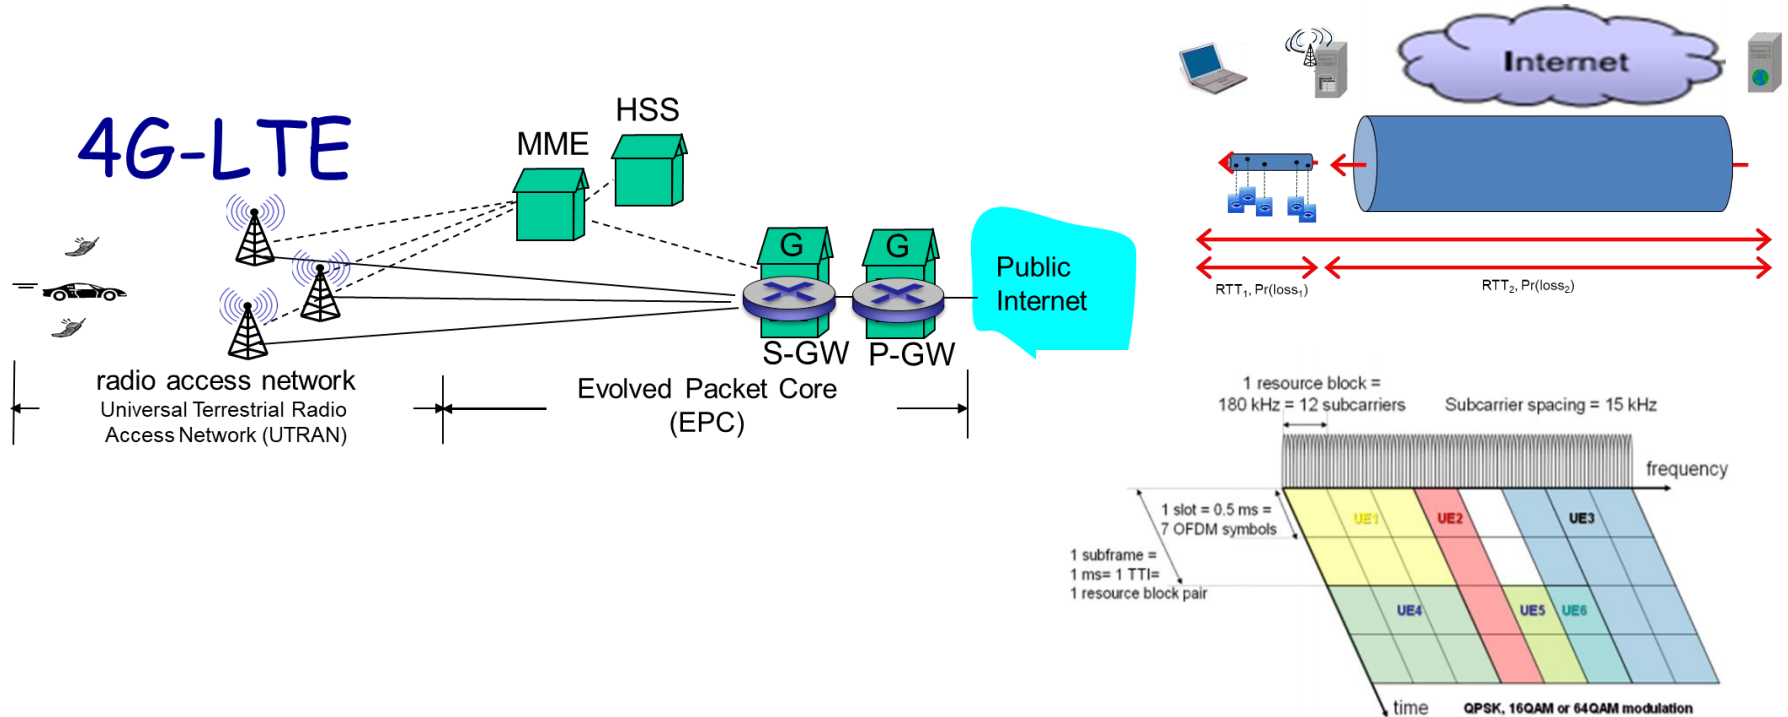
4G-LTE

MME

HSS

G

G

Public Internet

S-GW

P-GW

radio access network
Universal Terrestrial Radio Access Network (UTRAN)

Evolved Packet Core (EPC)

Internet

RTT$_1$, Pr(loss$_1$)

RTT$_2$, Pr(loss$_2$)

1 resource block = 180 kHz = 12 subcarriers

Subcarrier spacing = 15 kHz

frequency

1 slot = 0.5 ms = 7 OFDM symbols

1 subframe = 1 ms= 1 TTI= 1 resource block pair

UE1

UE2

UE3

UE4

UE5

UE6

time

QPSK, 16QAM or 64QAM modulation